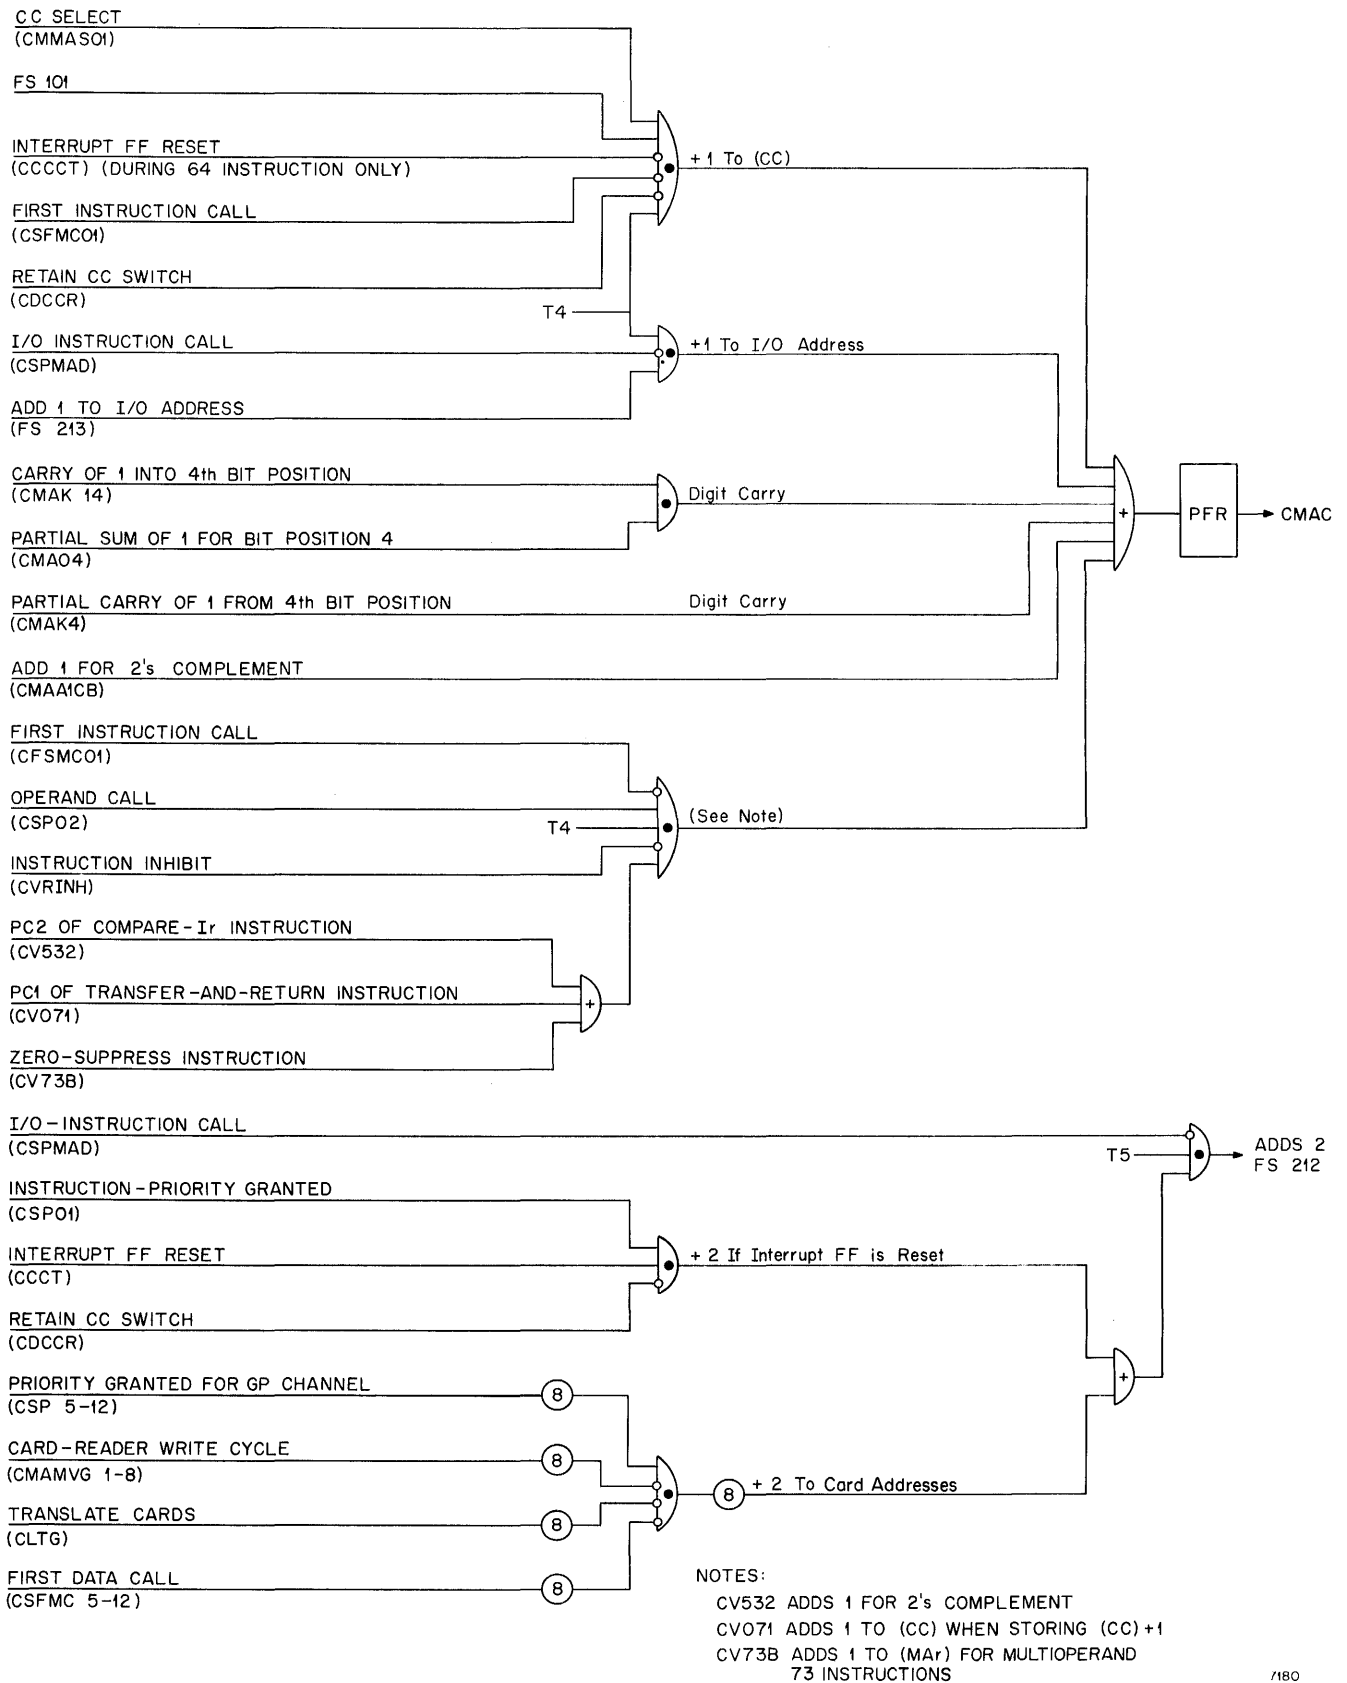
CC SELECT
(CMMASO1)

FS 101

INTERRUPT FF RESET
(CCCCT) (DURING 64 INSTRUCTION ONLY)

+1 To (CC)

FIRST INSTRUCTION CALL
(CSFMCO1)

RETAIN CC SWITCH
(CDCCR)

T4

I/O INSTRUCTION CALL
(CSPMAD)

+1 To I/O Address

ADD 1 TO I/O ADDRESS
(FS 213)

CARRY OF 1 INTO 4th BIT POSITION
(CMAK 14)

Digit Carry

PARTIAL SUM OF 1 FOR BIT POSITION 4
(CMAO4)

+

PFR

CMAC

PARTIAL CARRY OF 1 FROM 4th BIT POSITION
(CMAK4)

Digit Carry

ADD 1 FOR 2's COMPLEMENT
(CMAA1CB)

FIRST INSTRUCTION CALL
(CFSMCO1)

OPERAND CALL
(CSPO2)

T4

(See Note)

INSTRUCTION INHIBIT
(CVRINH)

PC2 OF COMPARE-Ir INSTRUCTION
(CV532)

PC1 OF TRANSFER-AND-RETURN INSTRUCTION
(CVO71)

+

ZERO-SUPPRESS INSTRUCTION
(CV73B)

I/O-INSTRUCTION CALL
(CSPMAD)

T5

ADDS 2
FS 212

INSTRUCTION-PRIORITY GRANTED
(CSPO1)

INTERRUPT FF RESET
(CCCT)

+2 If Interrupt FF is Reset

RETAIN CC SWITCH
(CDCCR)

+

PRIORITY GRANTED FOR GP CHANNEL
(CSP 5-12)

8

CARD-READER WRITE CYCLE
(CMAMVG 1-8)

8

TRANSLATE CARDS
(CLTG)

8

8

+2 To Card Addresses

FIRST DATA CALL
(CSFMC 5-12)

8

NOTES:
CV532 ADDS 1 FOR 2's COMPLEMENT
CVO71 ADDS 1 TO (CC) WHEN STORING (CC)+1
CV73B ADDS 1 TO (MAr) FOR MULTIOPERAND 73 INSTRUCTIONS

7180